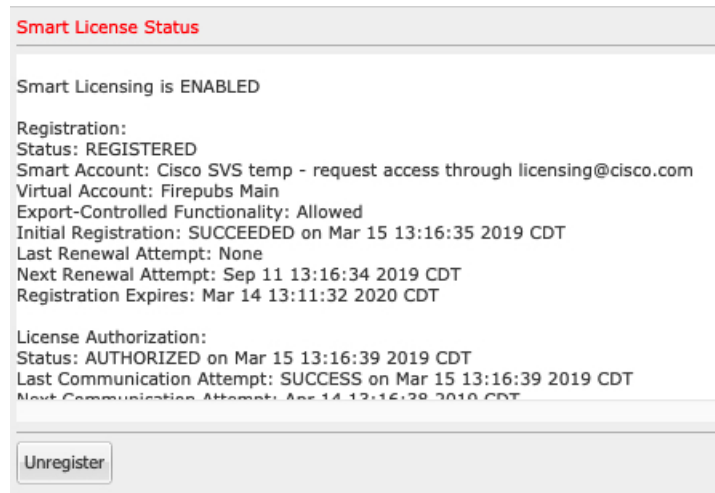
Smart License Status

Smart Licensing is ENABLED

Registration:
Status: REGISTERED
Smart Account: Cisco SVS temp - request access through licensing@cisco.com
Virtual Account: Firepubs Main
Export-Controlled Functionality: Allowed
Initial Registration: SUCCEEDED on Mar 15 13:16:35 2019 CDT
Last Renewal Attempt: None
Next Renewal Attempt: Sep 11 13:16:34 2019 CDT
Registration Expires: Mar 14 13:11:32 2020 CDT

License Authorization:
Status: AUTHORIZED on Mar 15 13:16:39 2019 CDT
Last Communication Attempt: SUCCESS on Mar 15 13:16:39 2019 CDT
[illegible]

Unregister